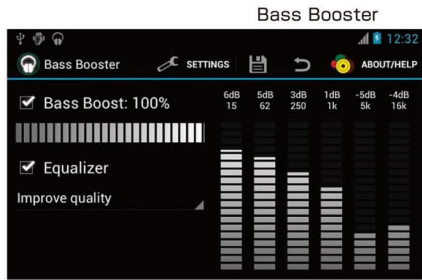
Bass Booster

12:32

Bass Booster

SETTINGS

ABOUT/HELP

Bass Boost: 100%

Equalizer

Improve quality

| 6dB | 5dB | 3dB | 1dB | -5dB | -4dB |
|---|---|---|---|---|---|
| 15 | 62 | 250 | 1k | 5k | 16k |